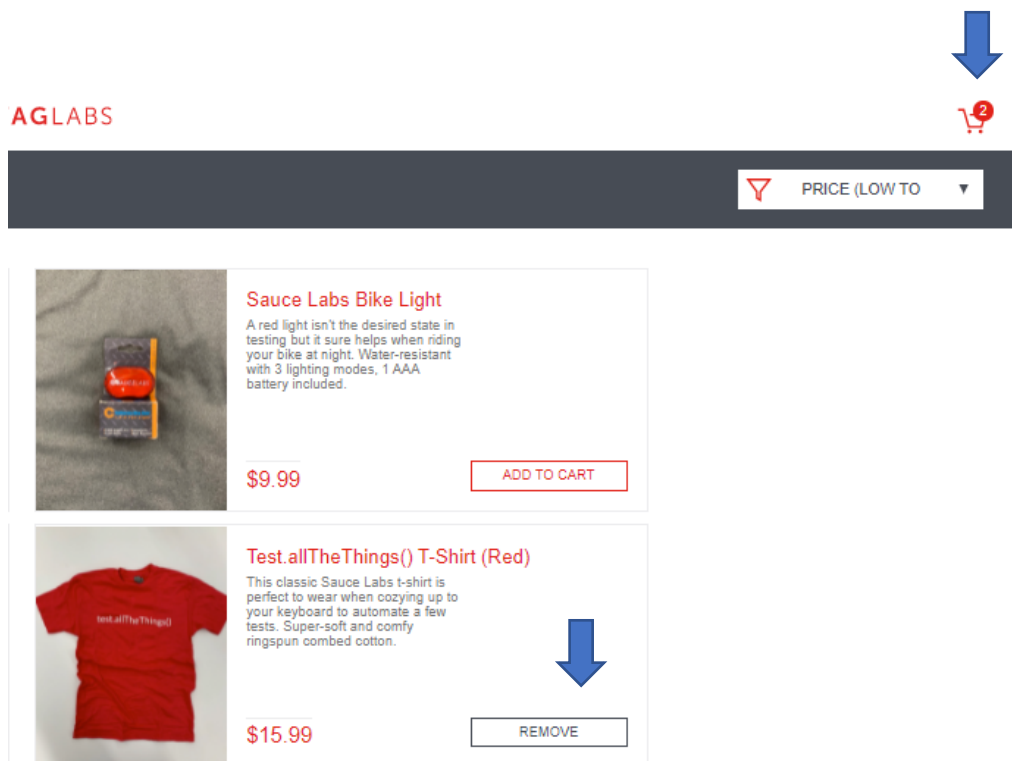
AGLABS

2

PRICE (LOW TO ▼

Sauce Labs Bike Light

A red light isn't the desired state in testing but it sure helps when riding your bike at night. Water-resistant with 3 lighting modes, 1 AAA battery included.

$9.99

ADD TO CART

Test.allTheThings() T-Shirt (Red)

This classic Sauce Labs t-shirt is perfect to wear when cozying up to your keyboard to automate a few tests. Super-soft and comfy ringspun combed cotton.

test.allTheThings()

$15.99

REMOVE